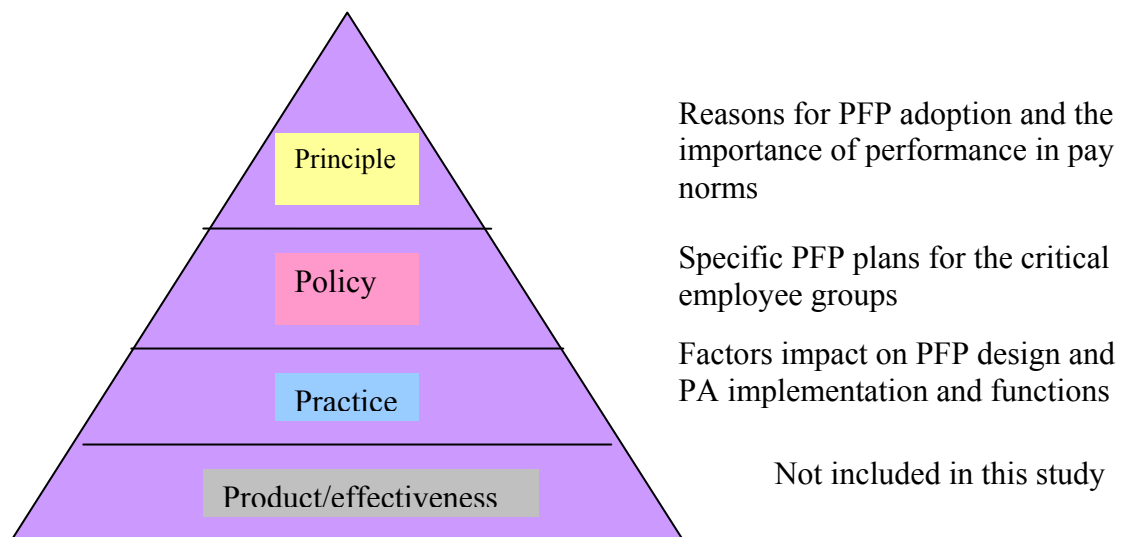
Principle

Reasons for PFP adoption and the importance of performance in pay norms

Policy

Specific PFP plans for the critical employee groups

Practice

Factors impact on PFP design and PA implementation and functions

Product/effectiveness

Not included in this study